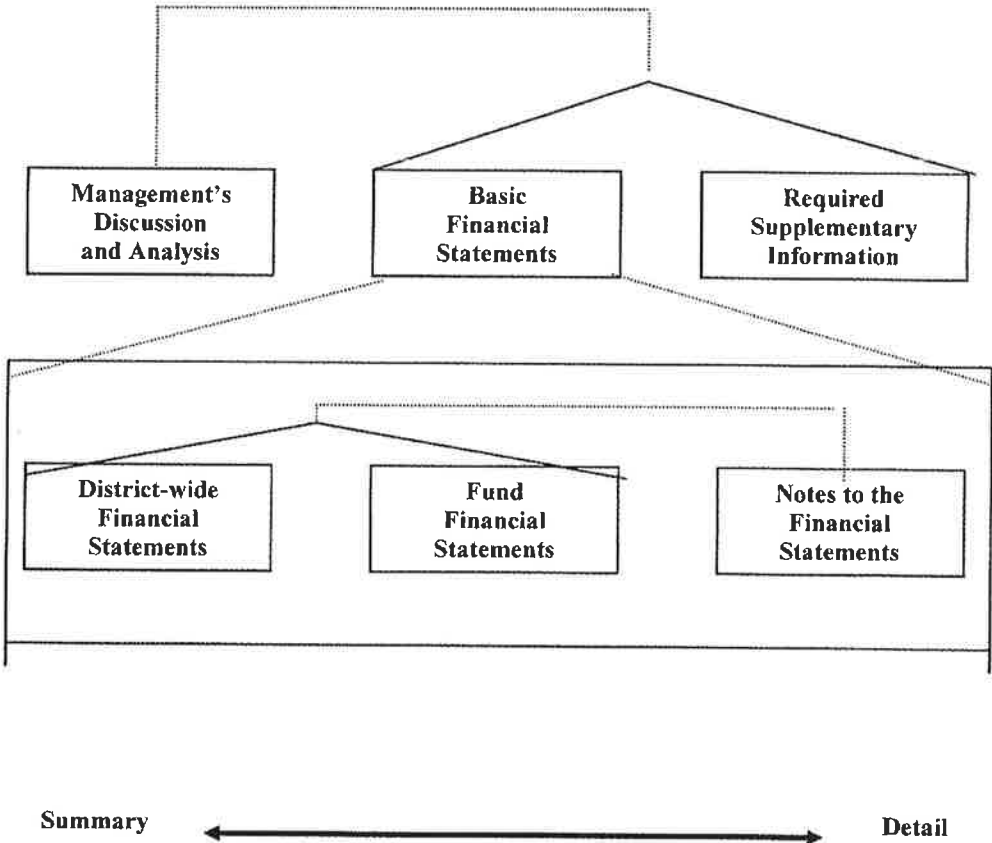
Management's Discussion and Analysis

Basic Financial Statements

Required Supplementary Information

District-wide Financial Statements

Fund Financial Statements

Notes to the Financial Statements

Summary

Detail